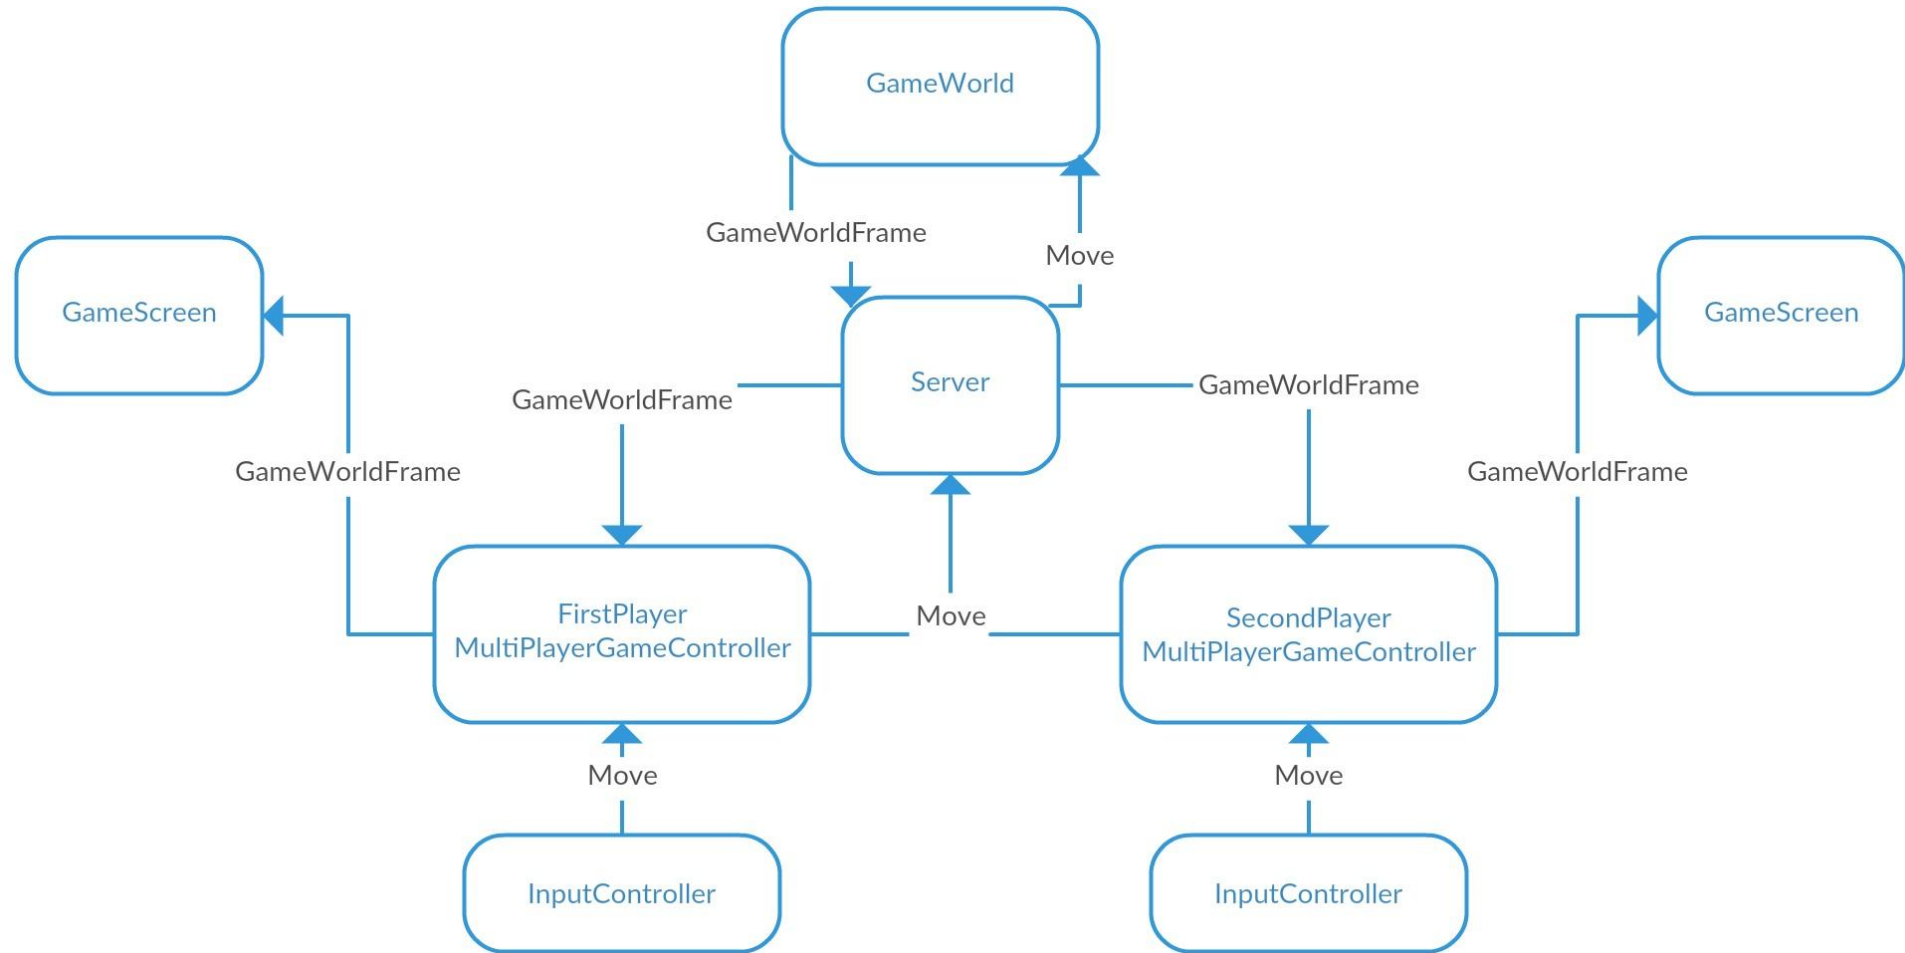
GameWorld

GameWorldFrame

Move

GameScreen

Server

GameScreen

GameWorldFrame

GameWorldFrame

GameWorldFrame

GameWorldFrame

FirstPlayer
MultiPlayerGameController

Move

SecondPlayer
MultiPlayerGameController

Move

Move

InputController

InputController